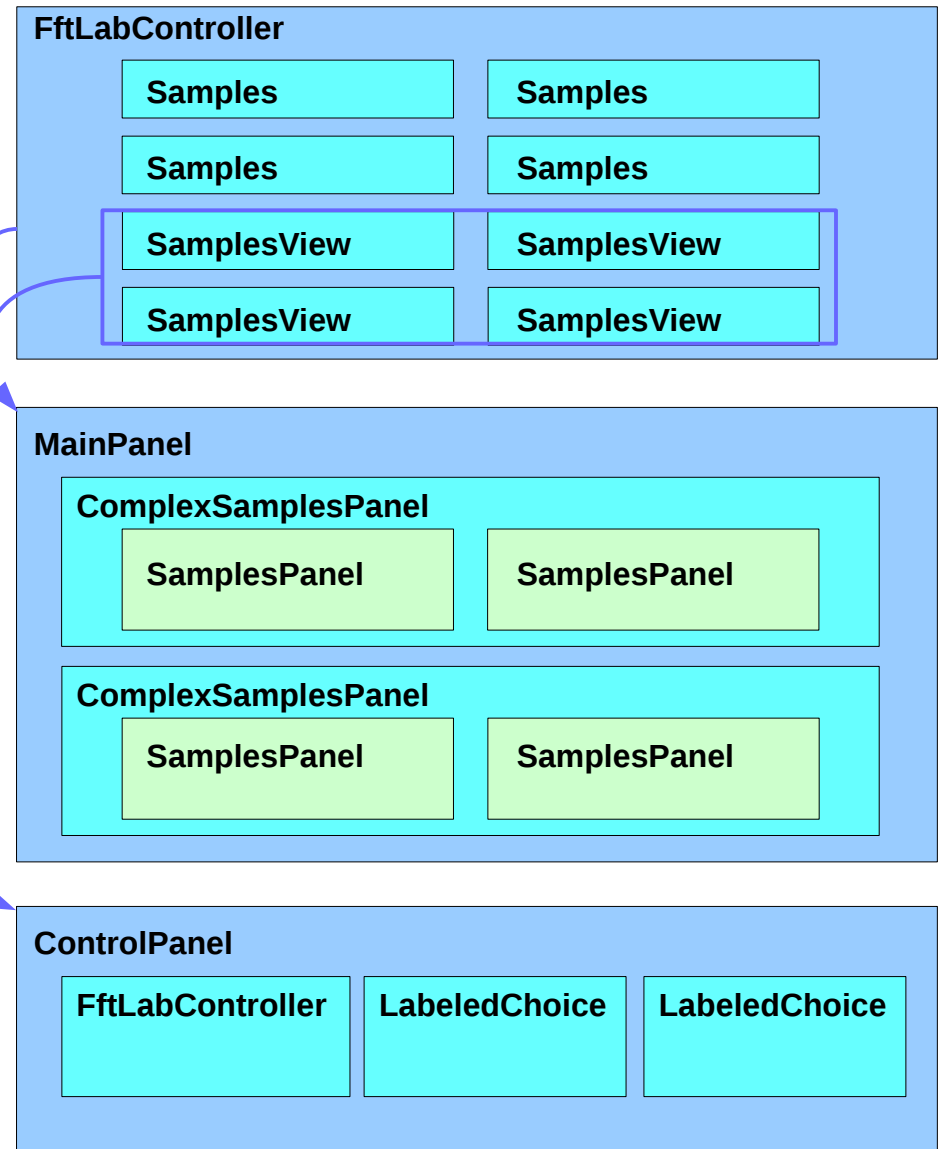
FftLabController

Samples

Samples

Samples

Samples

SamplesView

SamplesView

SamplesView

SamplesView

MainPanel

ComplexSamplesPanel

SamplesPanel

SamplesPanel

ComplexSamplesPanel

SamplesPanel

SamplesPanel

ControlPanel

FftLabController

LabeledChoice

LabeledChoice